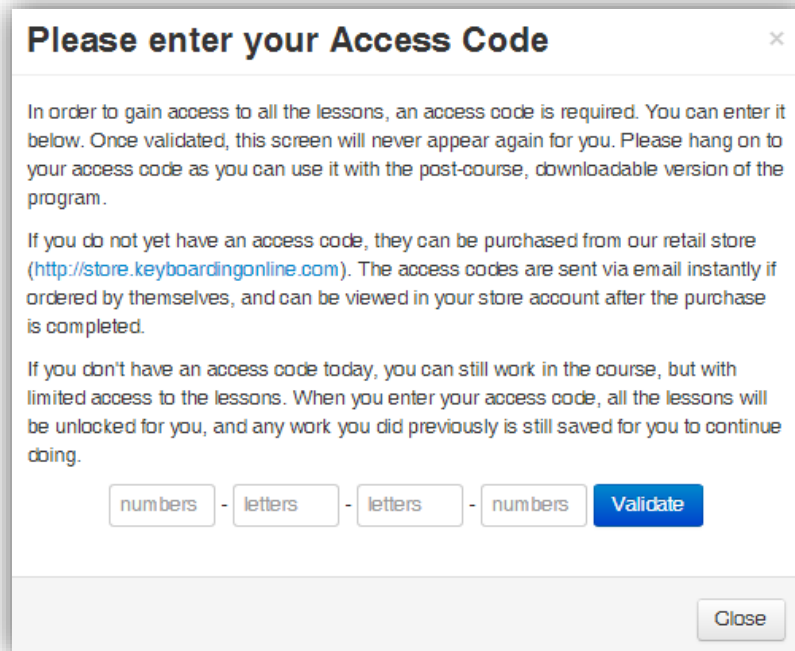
Please enter your Access Code

×

In order to gain access to all the lessons, an access code is required. You can enter it below. Once validated, this screen will never appear again for you. Please hang on to your access code as you can use it with the post-course, downloadable version of the program.

If you do not yet have an access code, they can be purchased from our retail store (http://store.keyboardingonline.com). The access codes are sent via email instantly if ordered by themselves, and can be viewed in your store account after the purchase is completed.

If you don't have an access code today, you can still work in the course, but with limited access to the lessons. When you enter your access code, all the lessons will be unlocked for you, and any work you did previously is still saved for you to continue doing.

numbers - letters - letters - numbers Validate

Close